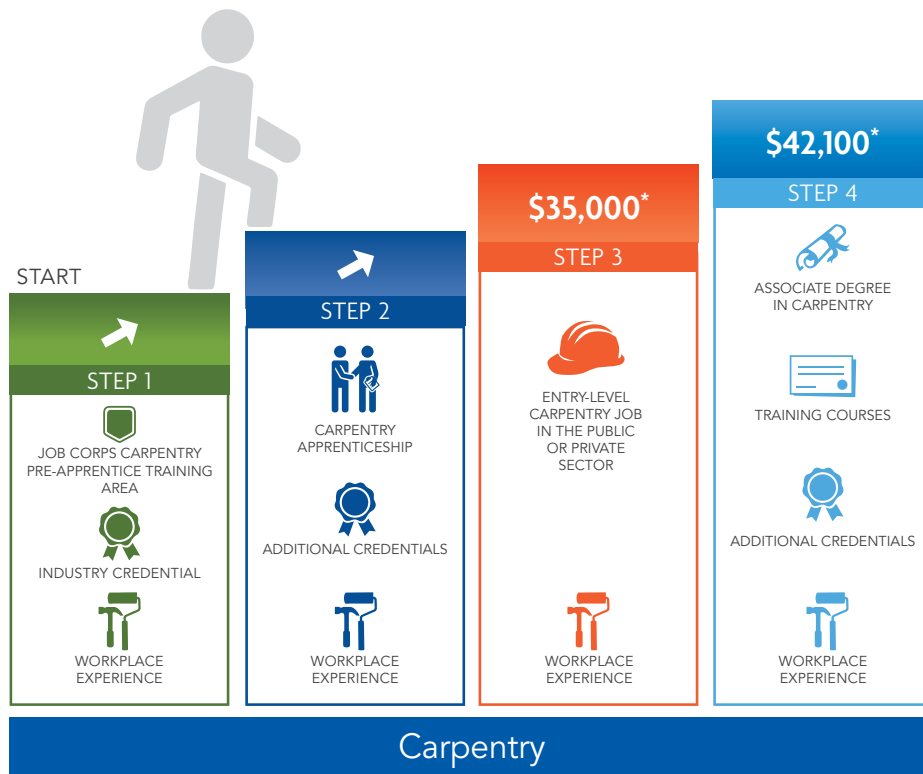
START

STEP 1

JOB CORPS CARPENTRY PRE-APPRENTICE TRAINING AREA

INDUSTRY CREDENTIAL

WORKPLACE EXPERIENCE

STEP 2

CARPENTRY APPRENTICESHIP

ADDITIONAL CREDENTIALS

WORKPLACE EXPERIENCE

$35,000*

STEP 3

ENTRY-LEVEL CARPENTRY JOB IN THE PUBLIC OR PRIVATE SECTOR

WORKPLACE EXPERIENCE

$42,100*

STEP 4

ASSOCIATE DEGREE IN CARPENTRY

TRAINING COURSES

ADDITIONAL CREDENTIALS

WORKPLACE EXPERIENCE

Carpentry